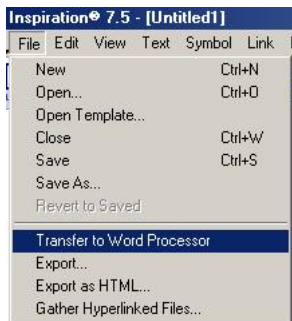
Inspiration® 7.5 - [Untitled1]

File Edit View Text Symbol Link

New Ctrl+N
Open... Ctrl+O
Open Template...
Close Ctrl+W
Save Ctrl+S
Save As...
Revert to Saved
Transfer to Word Processor
Export...
Export as HTML...
Gather Hyperlinked Files...